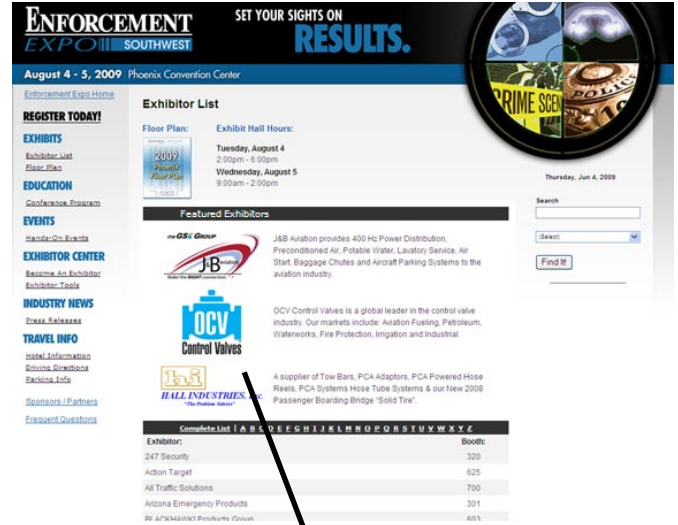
ENFORCEMENT EXPO SOUTHWEST

SET YOUR SIGHTS ON RESULTS.

CRIME SCEN POLICE

August 4 - 5, 2009 Phoenix Convention Center

Enforcement Expo Home

REGISTER TODAY!

EXHIBITS

Exhibitor List

Floor Plan

EDUCATION

Conference Program

EVENTS

Hands-On Events

EXHIBITOR CENTER

Become An Exhibitor

Exhibitor Tools

INDUSTRY NEWS

Press Releases

TRAVEL INFO

Hotel Information

Driving Directions

Parking Info

Sponsors / Partners

Frequent Questions

Exhibitor List

Floor Plan:

2009 Phoenix Floor Plan

Exhibit Hall Hours:

Tuesday, August 4
2:00pm - 6:00pm

Wednesday, August 5
9:00am - 2:00pm

Thursday, Jun 4, 2009

Search

(Select)

Find It!

Featured Exhibitors

the GSE Group J-B Aviation

J&B Aviation provides 400 Hz Power Distribution, Preconditioned Air, Potable Water, Lavatory Service, Air Start, Baggage Chutes and Aircraft Parking Systems to the aviation industry.

OCV Control Valves

OCV Control Valves is a global leader in the control valve industry. Our markets include: Aviation Fueling, Petroleum, Waterworks, Fire Protection, Irrigation and Industrial.

hi HALL INDUSTRIES, Inc "The Problem Solver"

A supplier of Tow Bars, PCA Adaptors, PCA Powered Hose Reels, PCA Systems Hose Tube Systems & our New 2008 Passenger Boarding Bridge "Solid Tire".

Complete List | A B C D E F G H I J K L M N O P Q R S T U V W X Y Z

| Exhibitor: | Booth: |
|---|---|
| 247 Security | 320 |
| Action Target | 625 |
| All Traffic Solutions | 700 |
| Arizona Emergency Products | 301 |
| BLACKHAWK! Products Group | 503 |